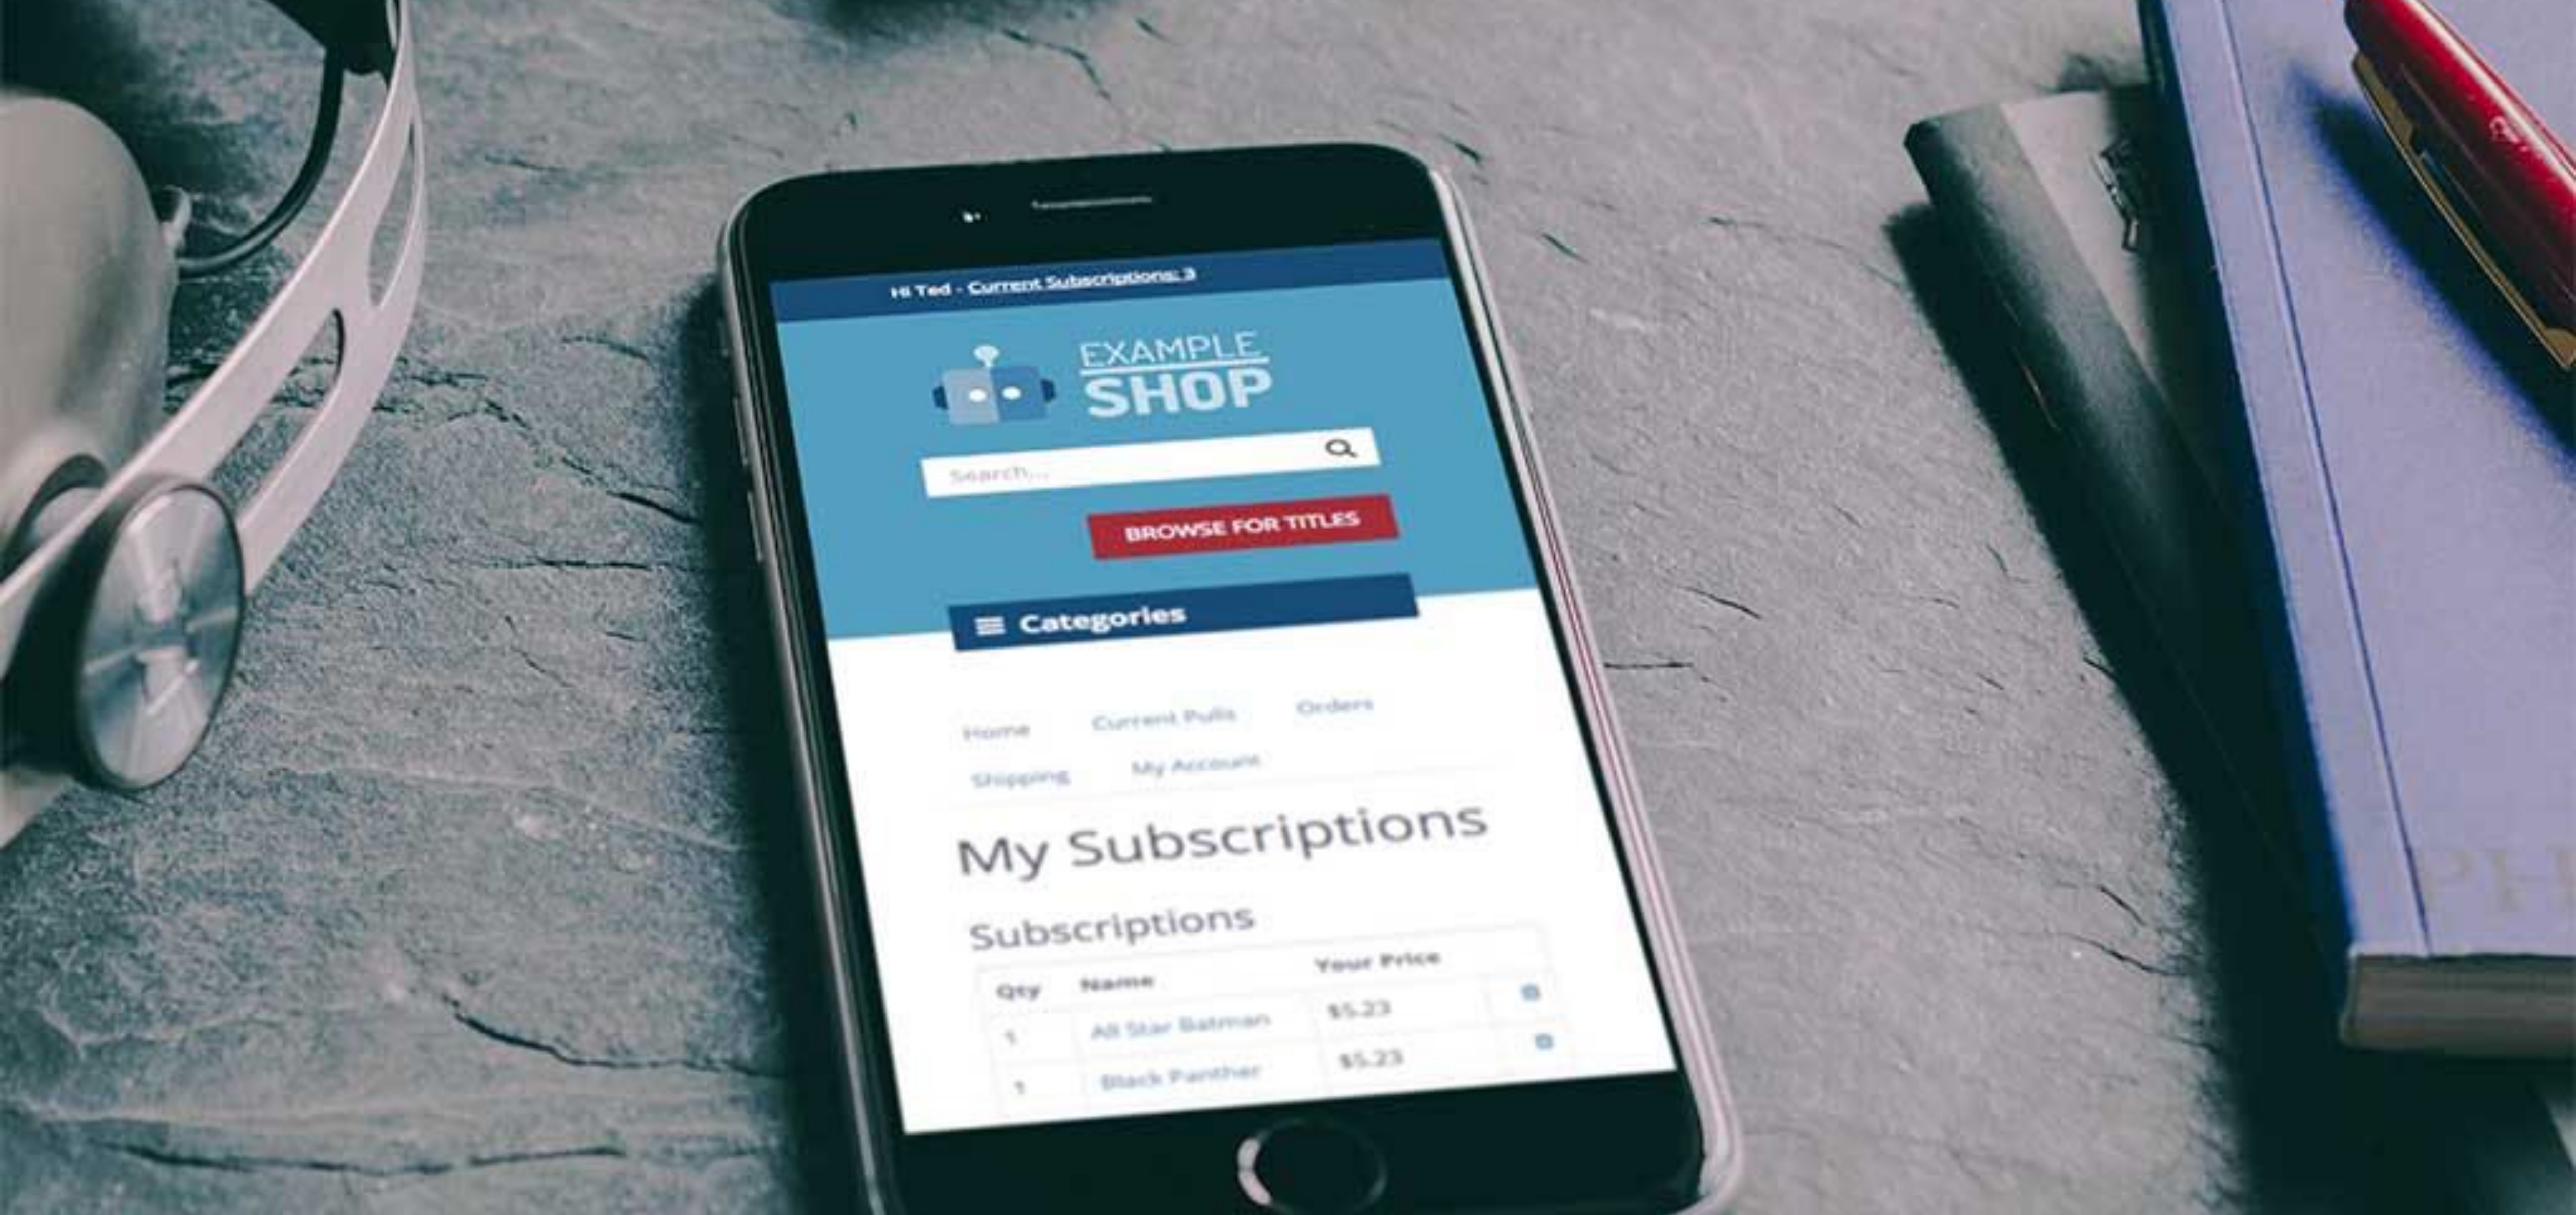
Hi Ted - Current Subscriptions: 3

EXAMPLE SHOP

Search...

BROWSE FOR TITLES

Categories

Home Current Pulls Orders
Shipping My Account

My Subscriptions

Subscriptions

| Qty | Name | Your Price | |
|---|---|---|---|
| 1 | All Star Batman | $5.23 | |
| 1 | Black Panther | $5.23 | |

PH